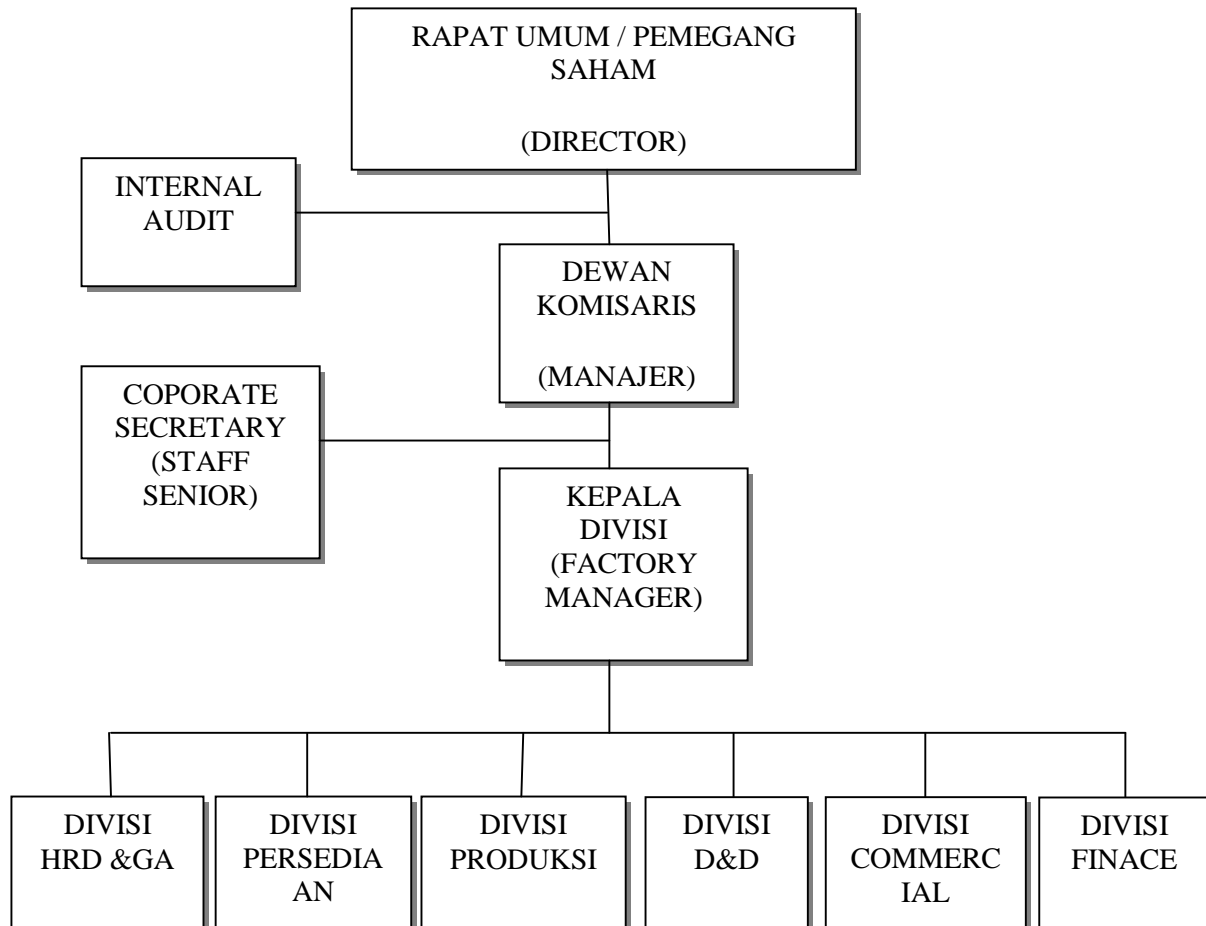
RAPAT UMUM / PEMEGANG SAHAM

(DIRECTOR)

INTERNAL AUDIT

DEWAN KOMISARIS

(MANAJER)

COPORATE SECRETARY (STAFF SENIOR)

KEPALA DIVISI (FACTORY MANAGER)

DIVISI HRD &GA

DIVISI PERSEDIA AN

DIVISI PRODUKSI

DIVISI D&D

DIVISI COMMERC IAL

DIVISI FINACE